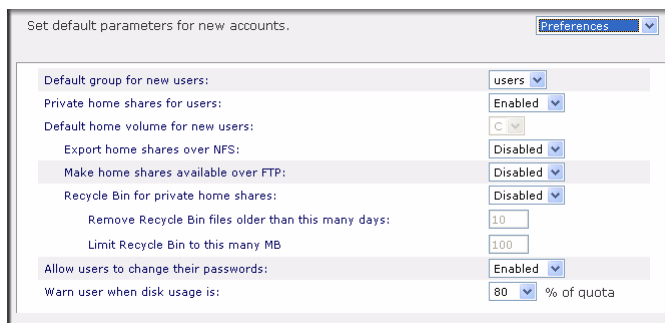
Set default parameters for new accounts.

Preferences

| | |
|---|---|
| Default group for new users: | users |
| Private home shares for users: | Enabled |
| Default home volume for new users: | C |
| Export home shares over NFS: | Disabled |
| Make home shares available over FTP: | Disabled |
| Recycle Bin for private home shares: | Disabled |
| Remove Recycle Bin files older than this many days: | 10 |
| Limit Recycle Bin to this many MB | 100 |
| Allow users to change their passwords: | Enabled |
| Warn user when disk usage is: | 80 % of quota |